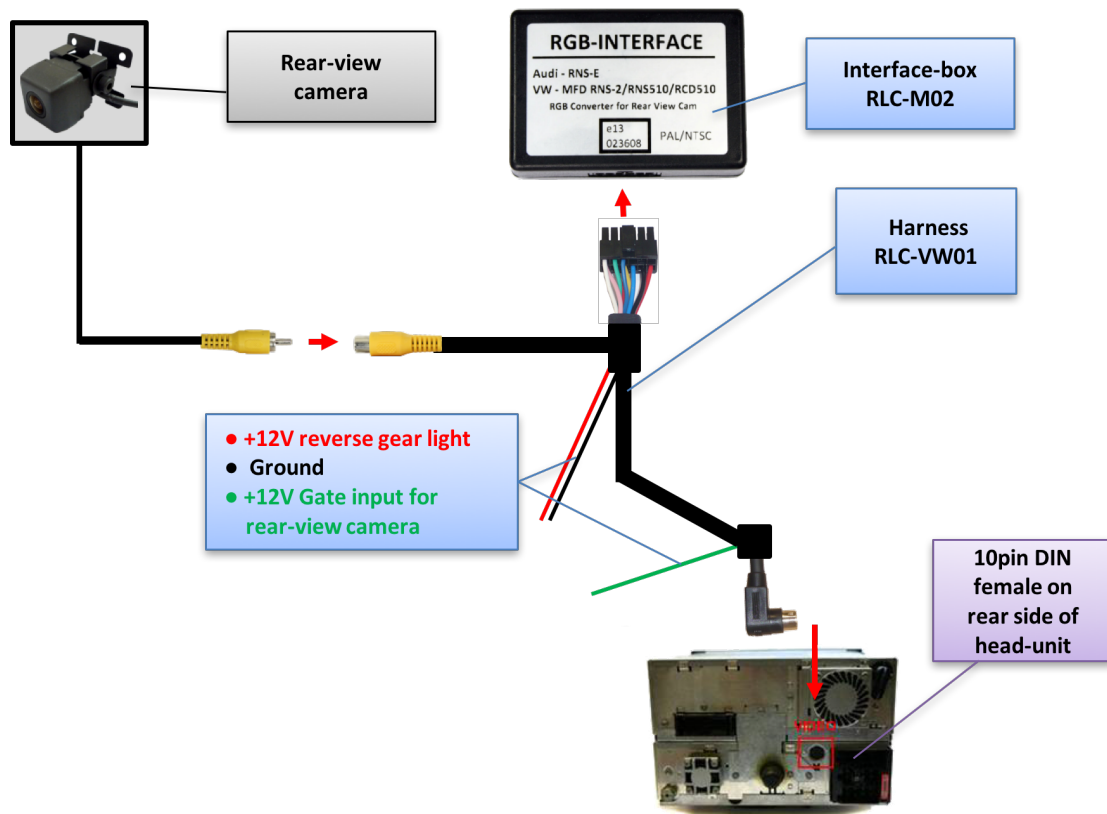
Rear-view camera

RGB-INTERFACE

Audi - RNS-E
VW - MFD RNS-2/RNS510/RCD510
RGB Converter for Rear View Cam

e13
023608

PAL/NTSC

Interface-box RLC-M02

Harness RLC-VW01

● +12V reverse gear light
● Ground
● +12V Gate input for rear-view camera

10pin DIN female on rear side of head-unit

VIDEO